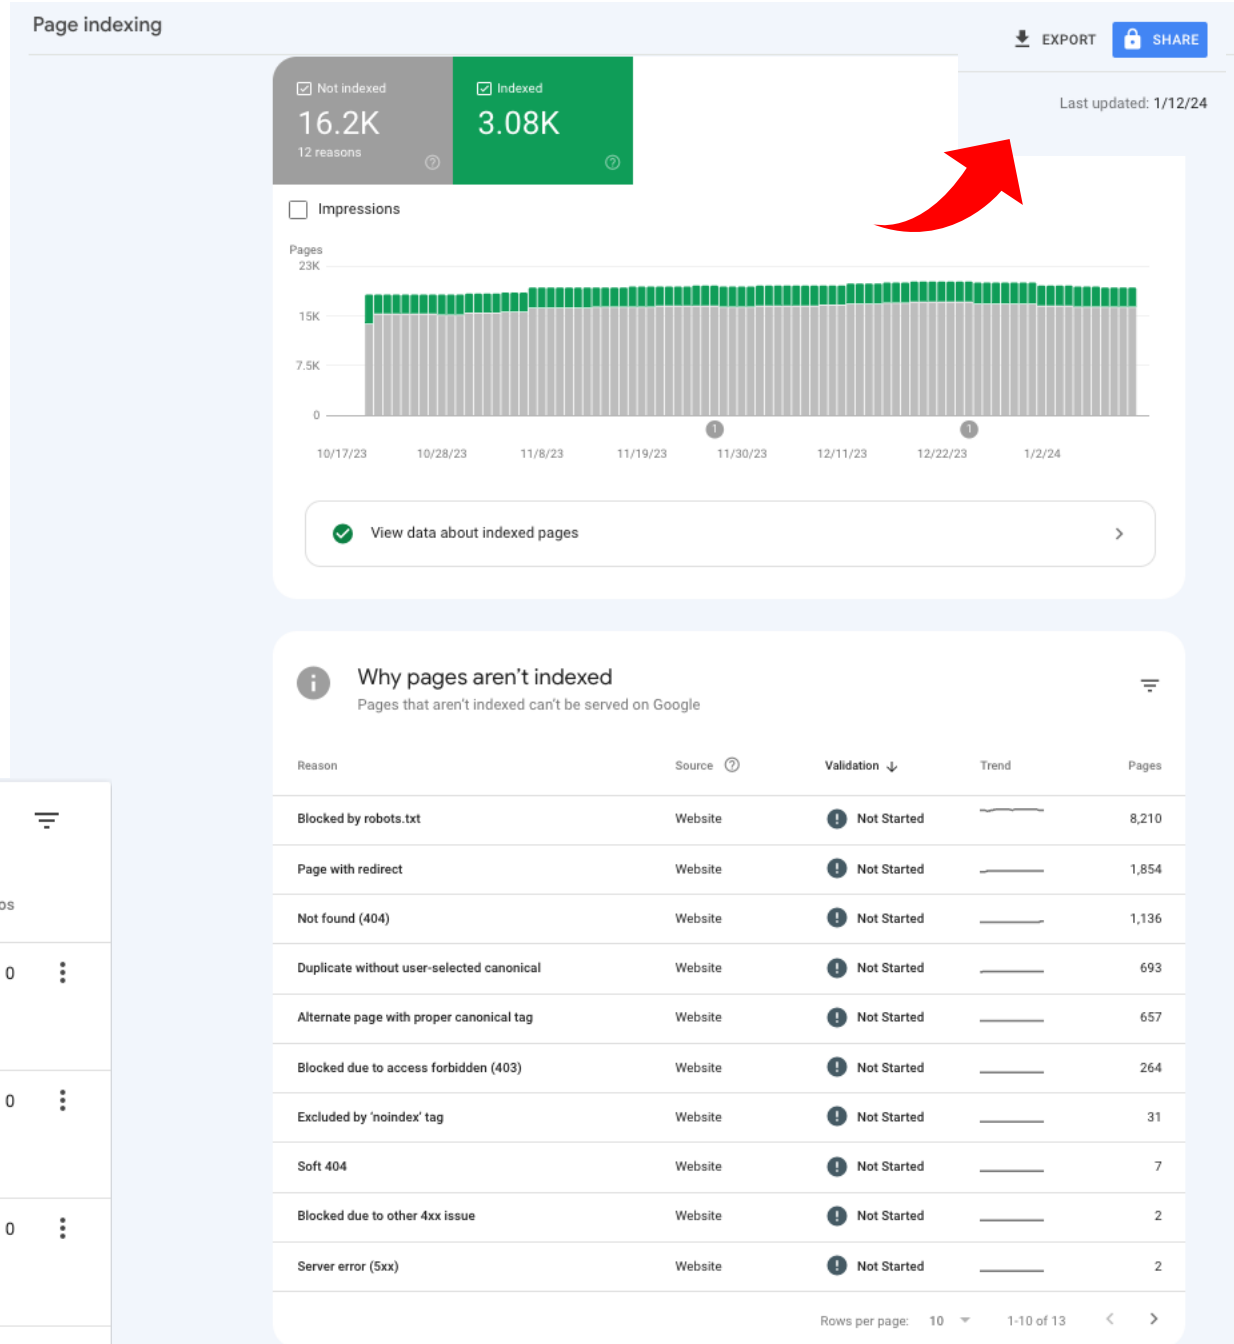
Page indexing

EXPORT SHARE

Not indexed
16.2K
12 reasons

Indexed
3.08K

Last updated: 1/12/24

Impressions

Pages
23K
15K
7.5K
0

1 1

10/17/23 10/28/23 11/8/23 11/19/23 11/30/23 12/11/23 12/22/23 1/2/24

View data about indexed pages

Why pages aren't indexed
Pages that aren't indexed can't be served on Google

| Reason | Source | Validation | Trend | Pages |
|---|---|---|---|---|
| Blocked by robots.txt | Website | Not Started | | 8,210 |
| Page with redirect | Website | Not Started | | 1,854 |
| Not found (404) | Website | Not Started | | 1,136 |
| Duplicate without user-selected canonical | Website | Not Started | | 693 |
| Alternate page with proper canonical tag | Website | Not Started | | 657 |
| Blocked due to access forbidden (403) | Website | Not Started | | 264 |
| Excluded by 'noindex' tag | Website | Not Started | | 31 |
| Soft 404 | Website | Not Started | | 7 |
| Blocked due to other 4xx issue | Website | Not Started | | 2 |
| Server error (5xx) | Website | Not Started | | 2 |

Rows per page: 10 1-10 of 13

os
0
0
0